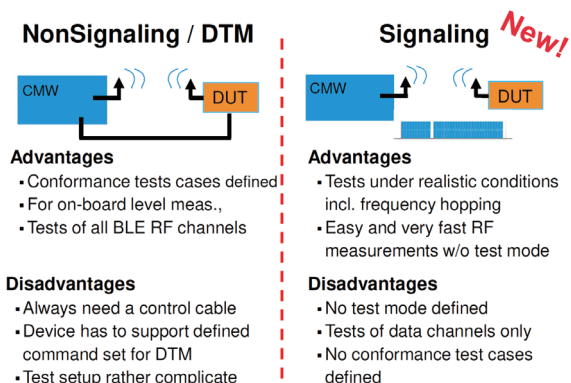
NonSignaling / DTM

CMW

DUT

Advantages
- Conformance tests cases defined
- For on-board level meas.,
- Tests of all BLE RF channels

Disadvantages
- Always need a control cable
- Device has to support defined command set for DTM
- Test setup rather complicate

Signaling

New!

CMW

DUT

Advantages
- Tests under realistic conditions incl. frequency hopping
- Easy and very fast RF measurements w/o test mode

Disadvantages
- No test mode defined
- Tests of data channels only
- No conformance test cases defined